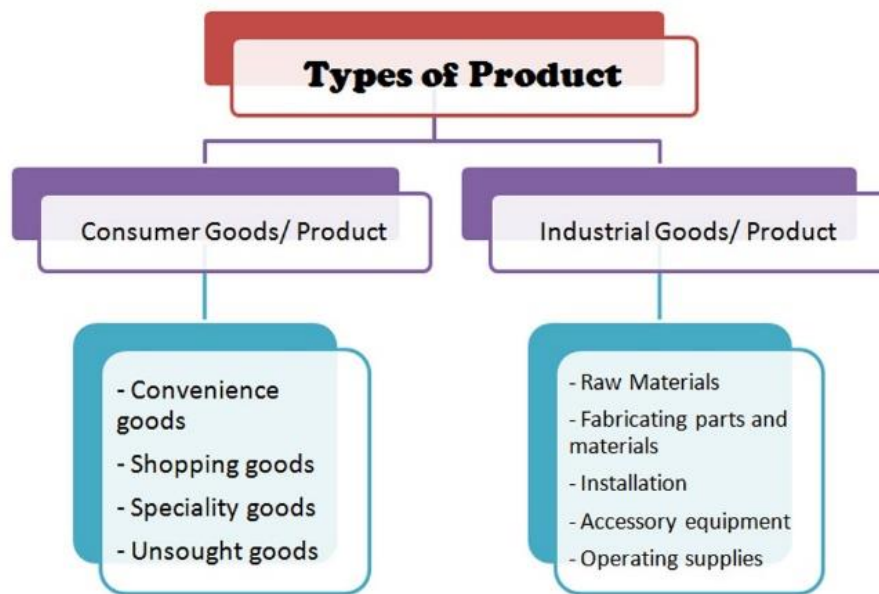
Types of Product

Consumer Goods/ Product

Industrial Goods/ Product

- Convenience goods
- Shopping goods
- Speciality goods
- Unsought goods

- Raw Materials
- Fabricating parts and materials
- Installation
- Accessory equipment
- Operating supplies